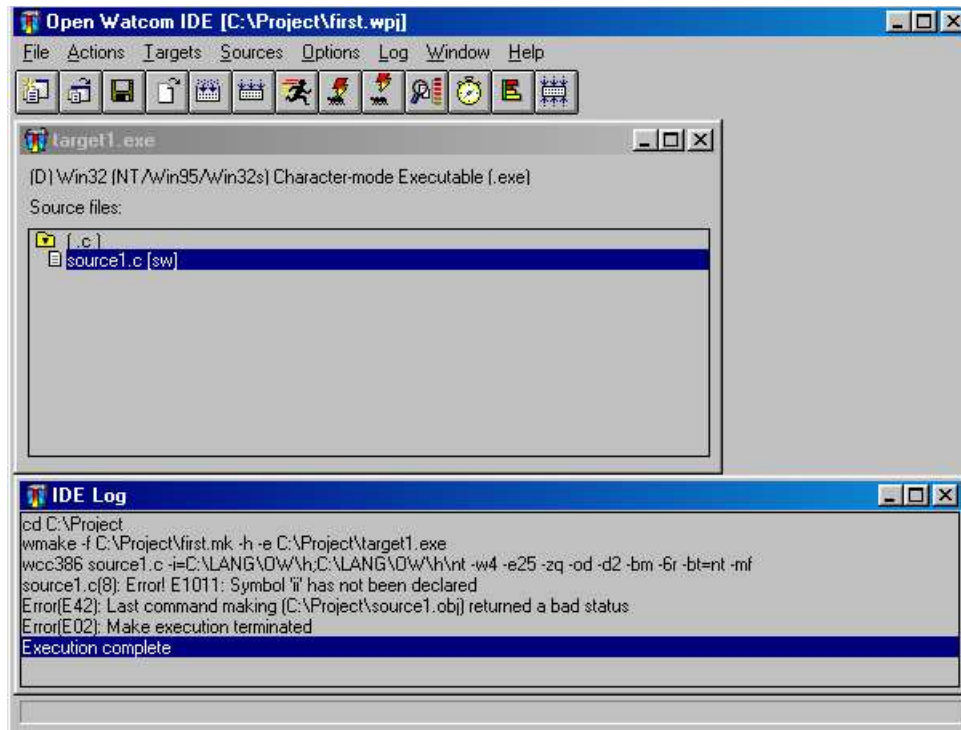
Open Watcom IDE [C:\Project\first.wpj]

File Actions Targets Sources Options Log Window Help

target1.exe

[D] Win32 (NT/Win95/Win32s) Character-mode Executable (.exe)

Source files:

(.c)
source1.c [sw]

IDE Log

cd C:\Project
wmake -f C:\Project\first.mk -h -e C:\Project\target1.exe
wcc386 source1.c -i=C:\LANG\OW\h;C:\LANG\OW\h\nt -w4 -e25 -zq -od -d2 -bm -6r -bt=nt -mf
source1.c(8): Error! E1011: Symbol 'ii' has not been declared
Error(E42): Last command making (C:\Project\source1.obj) returned a bad status
Error(E02): Make execution terminated
Execution complete